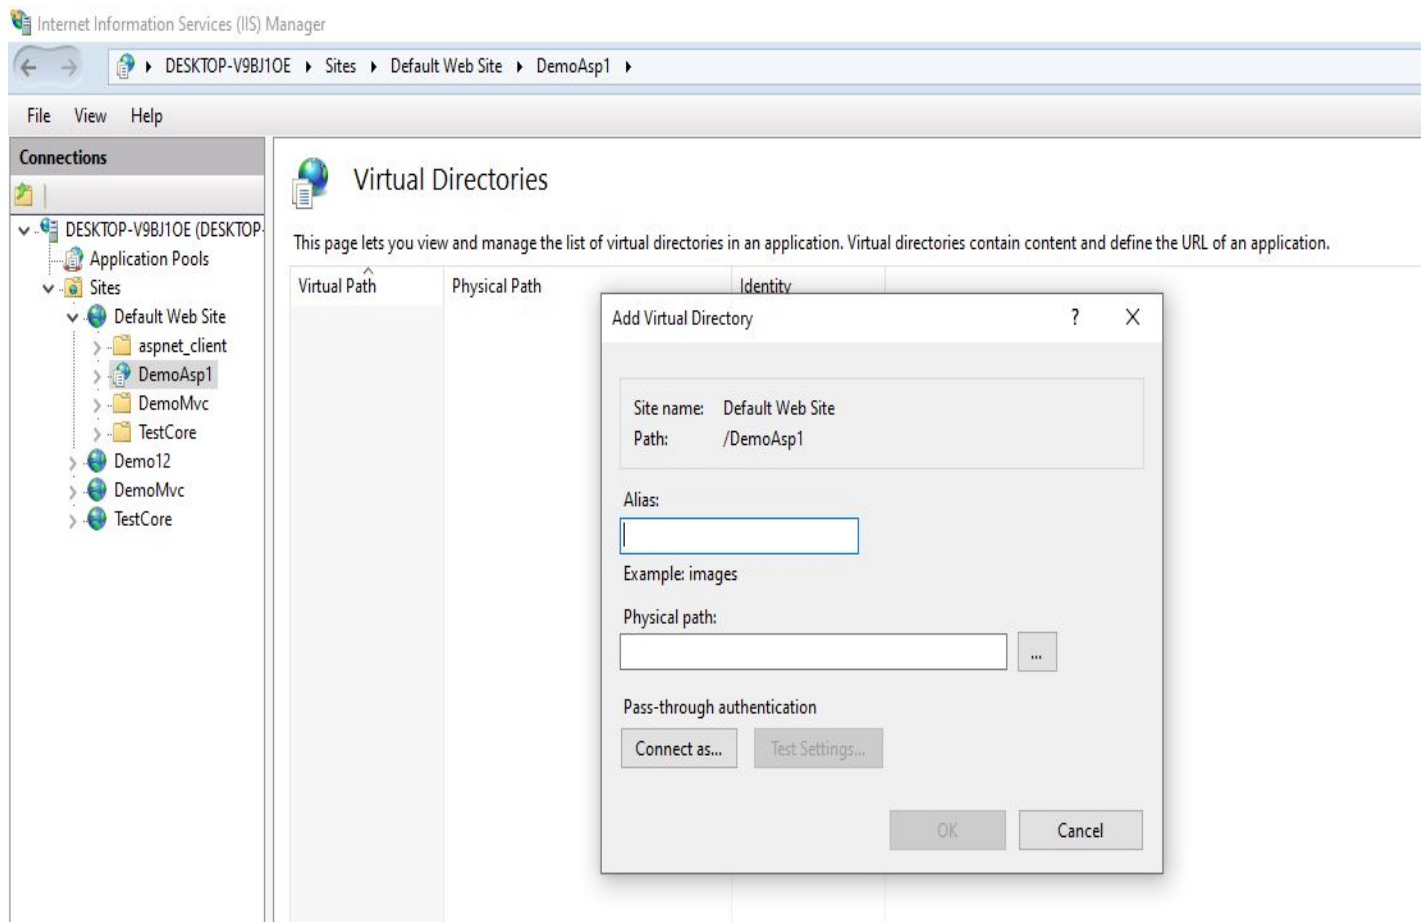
Internet Information Services (IIS) Manager

DESKTOP-V9BJ1OE ▸ Sites ▸ Default Web Site ▸ DemoAsp1 ▸

File View Help

Connections

DESKTOP-V9BJ1OE (DESKTOP-
Application Pools
Sites
Default Web Site
aspnet_client
DemoAsp1
DemoMvc
TestCore
Demo12
DemoMvc
TestCore

Virtual Directories

This page lets you view and manage the list of virtual directories in an application. Virtual directories contain content and define the URL of an application.

| Virtual Path | Physical Path | Identity |
|---|---|---|

Add Virtual Directory ? X

Site name: Default Web Site
Path: /DemoAsp1

Alias:

Example: images

Physical path:

...

Pass-through authentication

Connect as... Test Settings...

OK Cancel